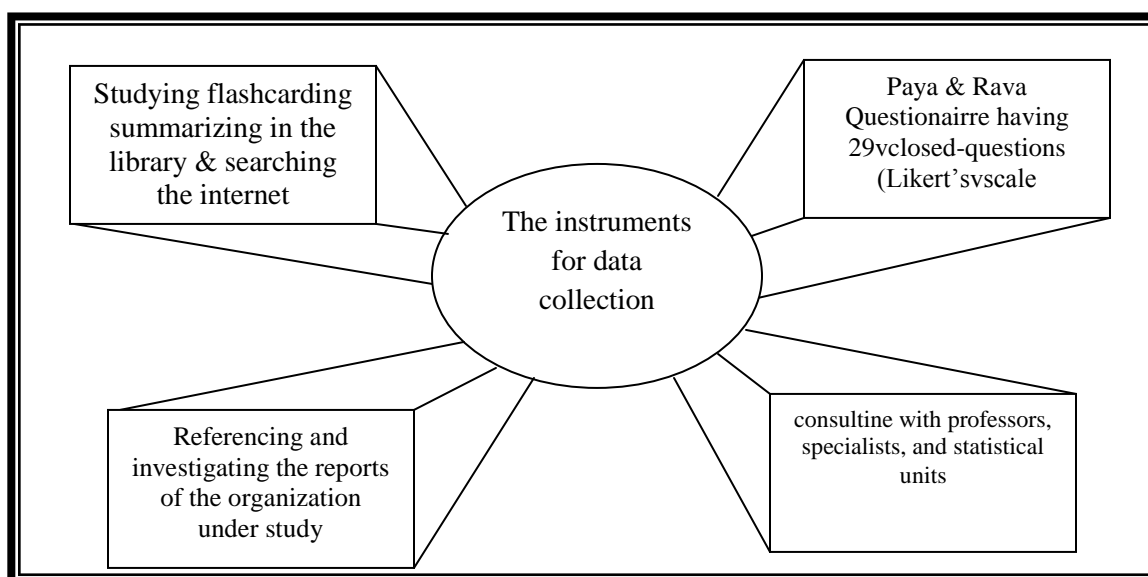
Studying flashcarding summarizing in the library & searching the internet

Paya & Rava Questionairre having 29vclosed-questions (Likert'svscale

The instruments for data collection

Referencing and investigating the reports of the organization under study

consultine with professors, specialists, and statistical units